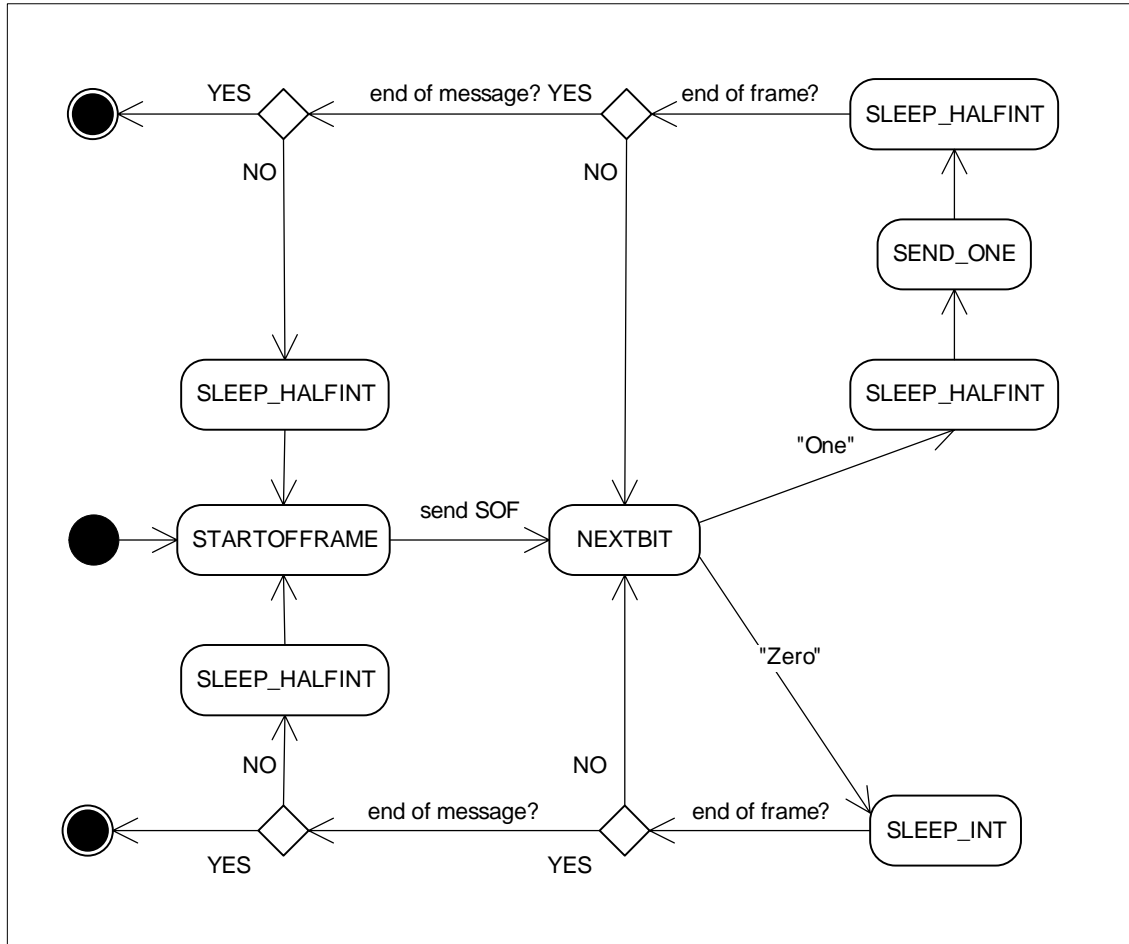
YES
end of message? YES
end of frame?
SLEEP_HALFINT
NO
NO
SEND_ONE
SLEEP_HALFINT
SLEEP_HALFINT
"One"
STARTOFFRAME
send SOF
NEXTBIT
"Zero"
SLEEP_HALFINT
NO
NO
end of message?
end of frame?
SLEEP_INT
YES
YES